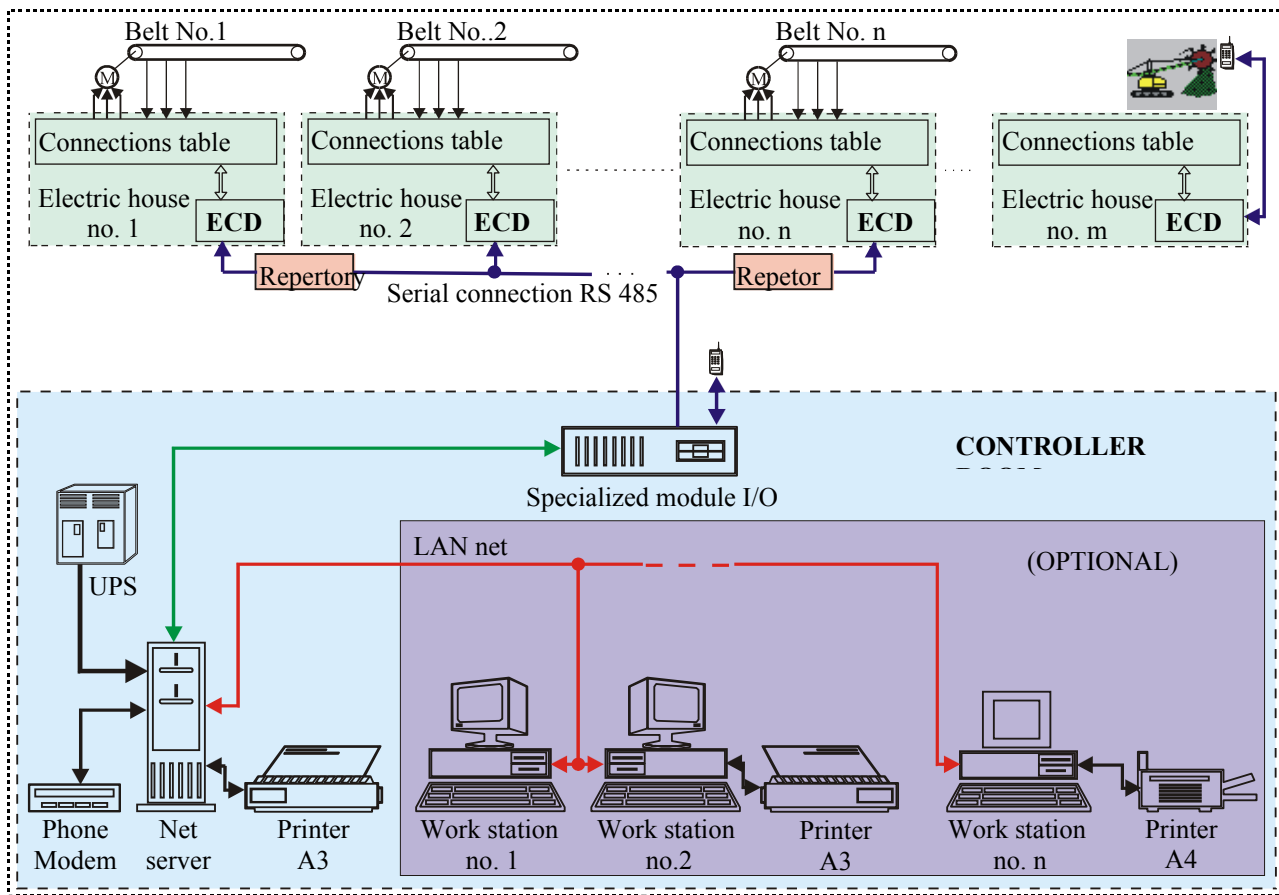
Belt No.1

M

Connections table

Electric house no. 1

ECD

Belt No..2

M

Connections table

Electric house no. 2

ECD

Belt No. n

M

Connections table

Electric house no. n

ECD

Connections table

Electric house no. m

ECD

Repertory

Serial connection RS 485

Repetor

CONTROLLER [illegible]

Specialized module I/O

UPS

LAN net

(OPTIONAL)

Phone Modem

Net server

Printer A3

Work station no. 1

Work station no.2

Printer A3

Work station no. n

Printer A4